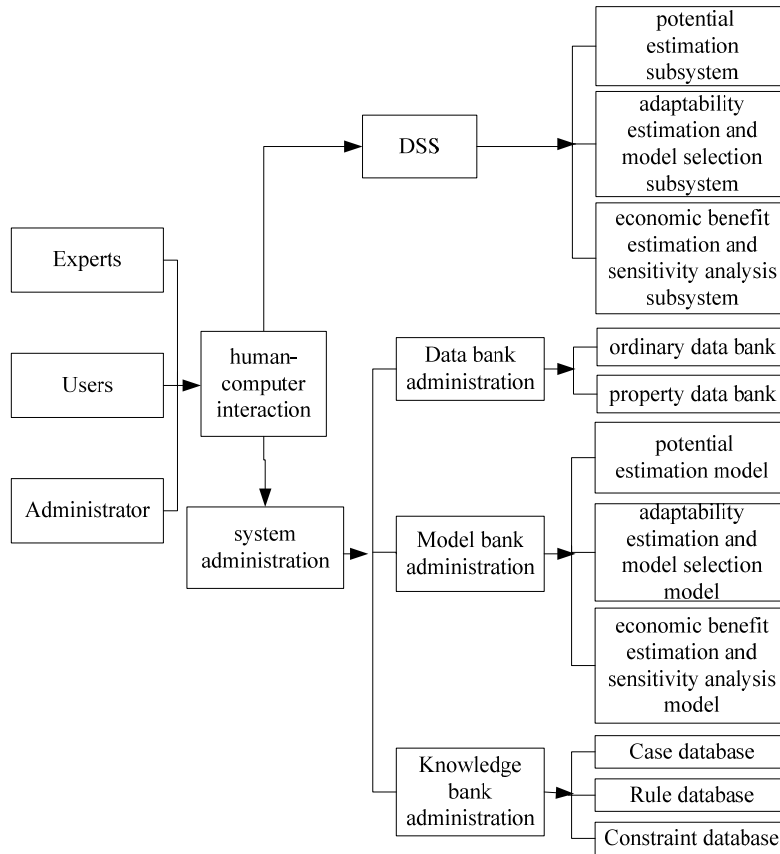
Experts

Users

Administrator

human-computer interaction

DSS

potential estimation subsystem

adaptability estimation and model selection subsystem

economic benefit estimation and sensitivity analysis subsystem

system administration

Data bank administration

ordinary data bank

property data bank

Model bank administration

potential estimation model

adaptability estimation and model selection model

economic benefit estimation and sensitivity analysis model

Knowledge bank administration

Case database

Rule database

Constraint database